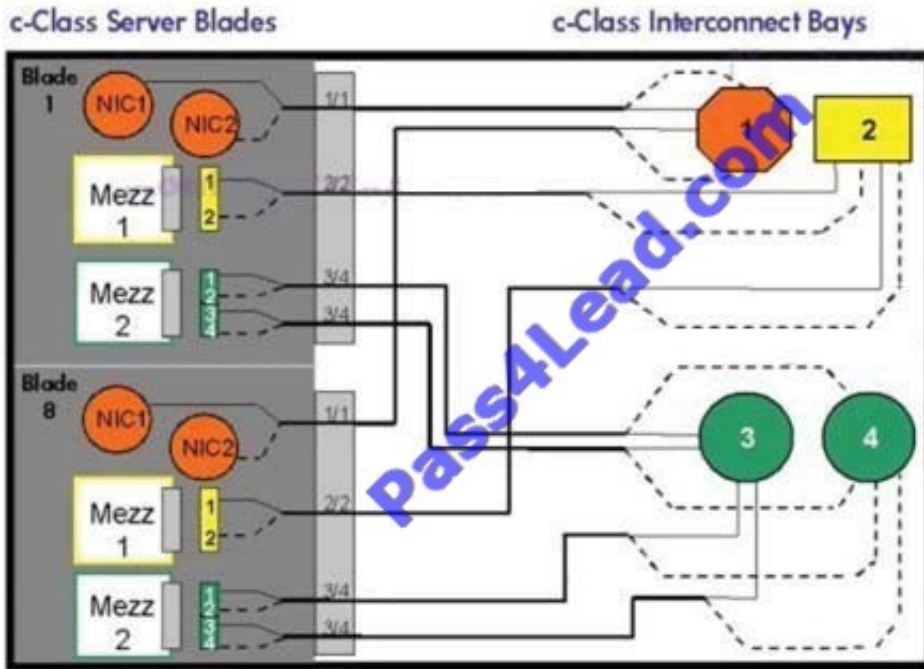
c-Class Server Blades

c-Class Interconnect Bays

Blade 1

NIC1

NIC2

Mezz 1

1

2

Mezz 2

1

2

3

4

1/1

2/2

3/4

3/4

Blade 8

NIC1

NIC2

Mezz 1

1

2

Mezz 2

1

2

3

4

1/1

2/2

3/4

3/4

1

2

3

4

Pass4Lead.com